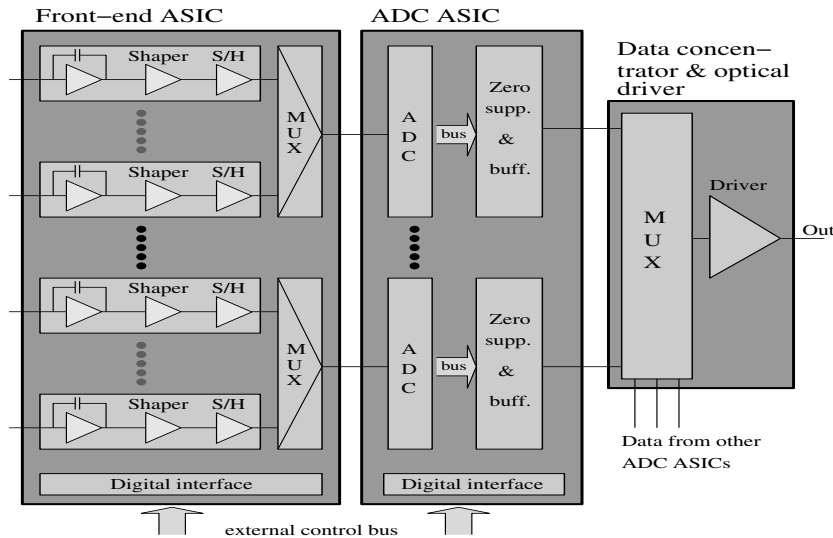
Front−end ASIC

ADC ASIC

Data concentrator & optical driver

Shaper S/H

Shaper S/H

Shaper S/H

Shaper S/H

M U X

M U X

A D C

bus

Zero supp. & buff.

A D C

bus

Zero supp. & buff.

M U X

Driver

Out

Data from other ADC ASICs

Digital interface

Digital interface

external control bus